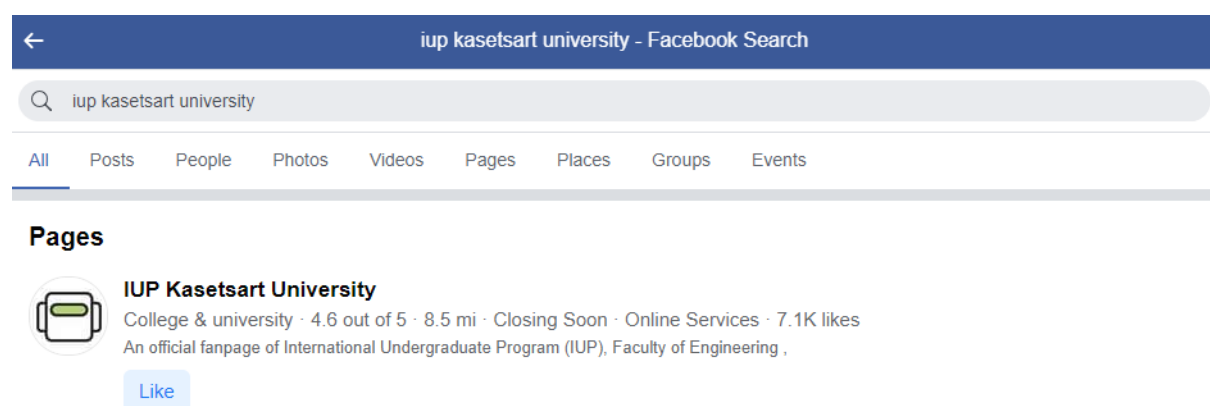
iup kasetsart university - Facebook Search

iup kasetsart university

All Posts People Photos Videos Pages Places Groups Events

Pages

IUP Kasetsart University

College & university · 4.6 out of 5 · 8.5 mi · Closing Soon · Online Services · 7.1K likes

An official fanpage of International Undergraduate Program (IUP), Faculty of Engineering ,

Like